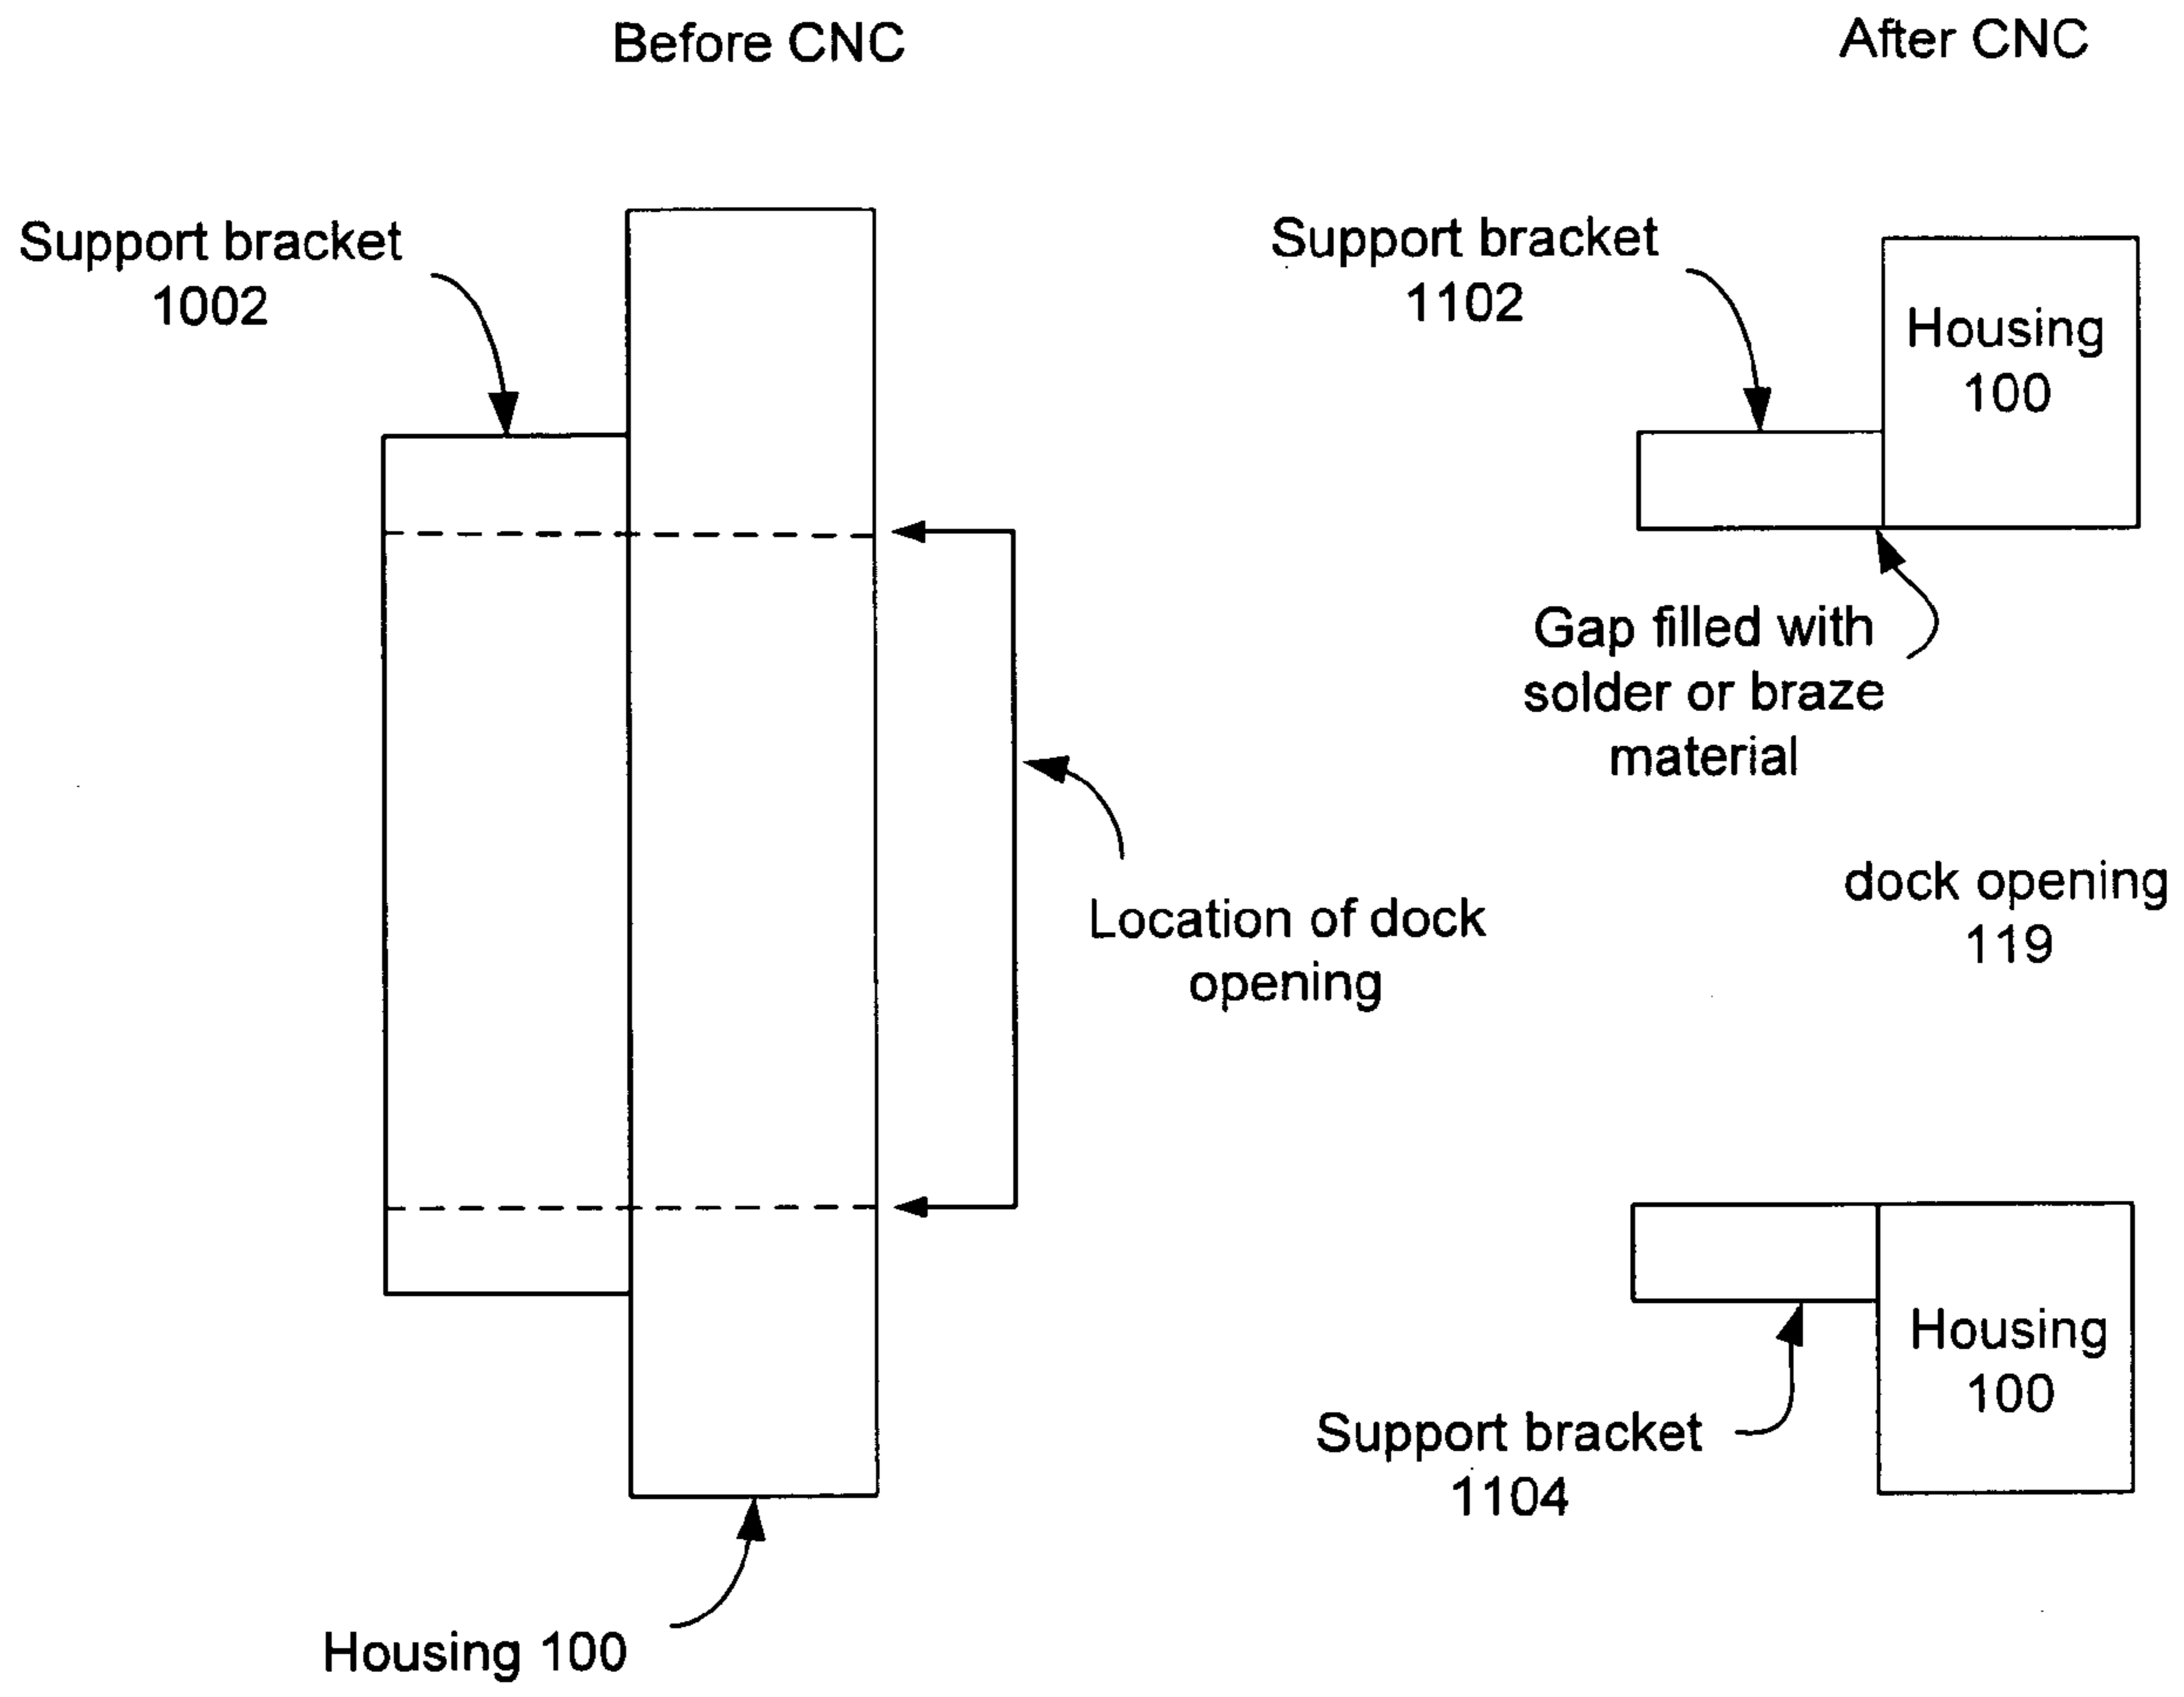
Before CNC

After CNC

Support bracket
1002

Support bracket
1102

Housing
100

Gap filled with solder or braze material

Location of dock opening

dock opening
119

Housing
100

Support bracket
1104

Housing 100